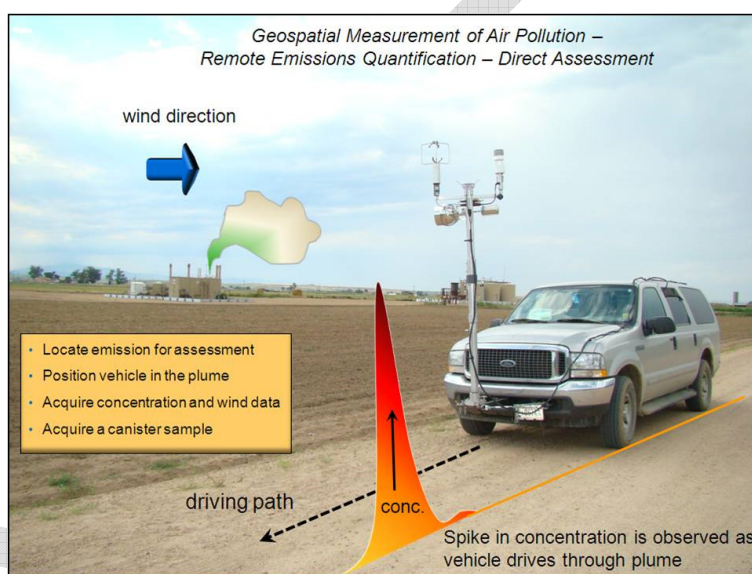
Geospatial Measurement of Air Pollution – Remote Emissions Quantification – Direct Assessment

wind direction

- Locate emission for assessment
- Position vehicle in the plume
- Acquire concentration and wind data
- Acquire a canister sample

driving path

conc.

Spike in concentration is observed as vehicle drives through plume